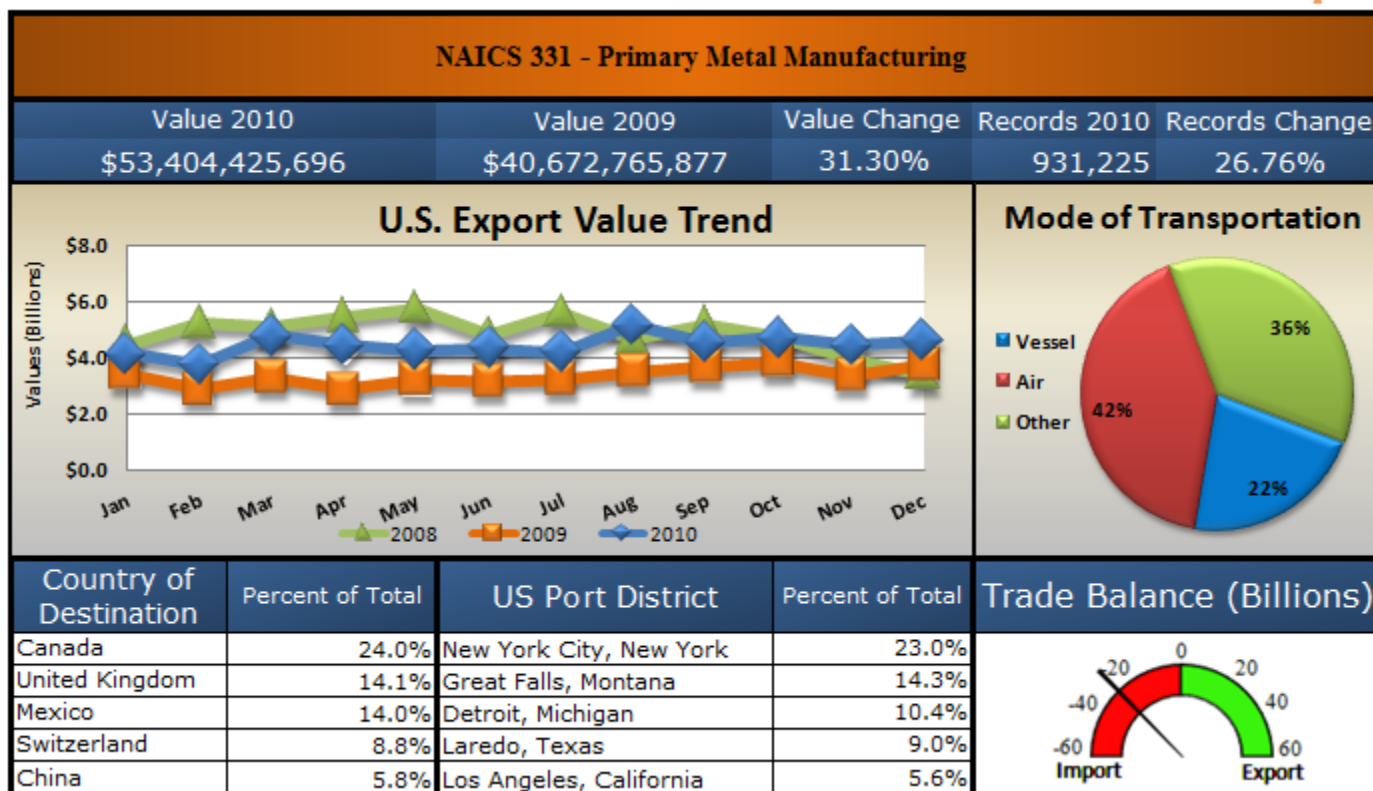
NAICS 331 - Primary Metal Manufacturing

| Value 2010 | Value 2009 | Value Change | Records 2010 | Records Change |
|---|---|---|---|---|
| $53,404,425,696 | $40,672,765,877 | 31.30% | 931,225 | 26.76% |

U.S. Export Value Trend

Values (Billions)

$8.0
$6.0
$4.0
$2.0
$0.0

Jan Feb Mar Apr May Jun Jul Aug Sep Oct Nov Dec

2008 2009 2010

Mode of Transportation

Vessel
Air
Other

36%
42%
22%

| Country of Destination | Percent of Total |
|---|---|
| Canada | 24.0% |
| United Kingdom | 14.1% |
| Mexico | 14.0% |
| Switzerland | 8.8% |
| China | 5.8% |

| US Port District | Percent of Total |
|---|---|
| New York City, New York | 23.0% |
| Great Falls, Montana | 14.3% |
| Detroit, Michigan | 10.4% |
| Laredo, Texas | 9.0% |
| Los Angeles, California | 5.6% |

Trade Balance (Billions)

-60 -40 -20 0 20 40 60
Import Export